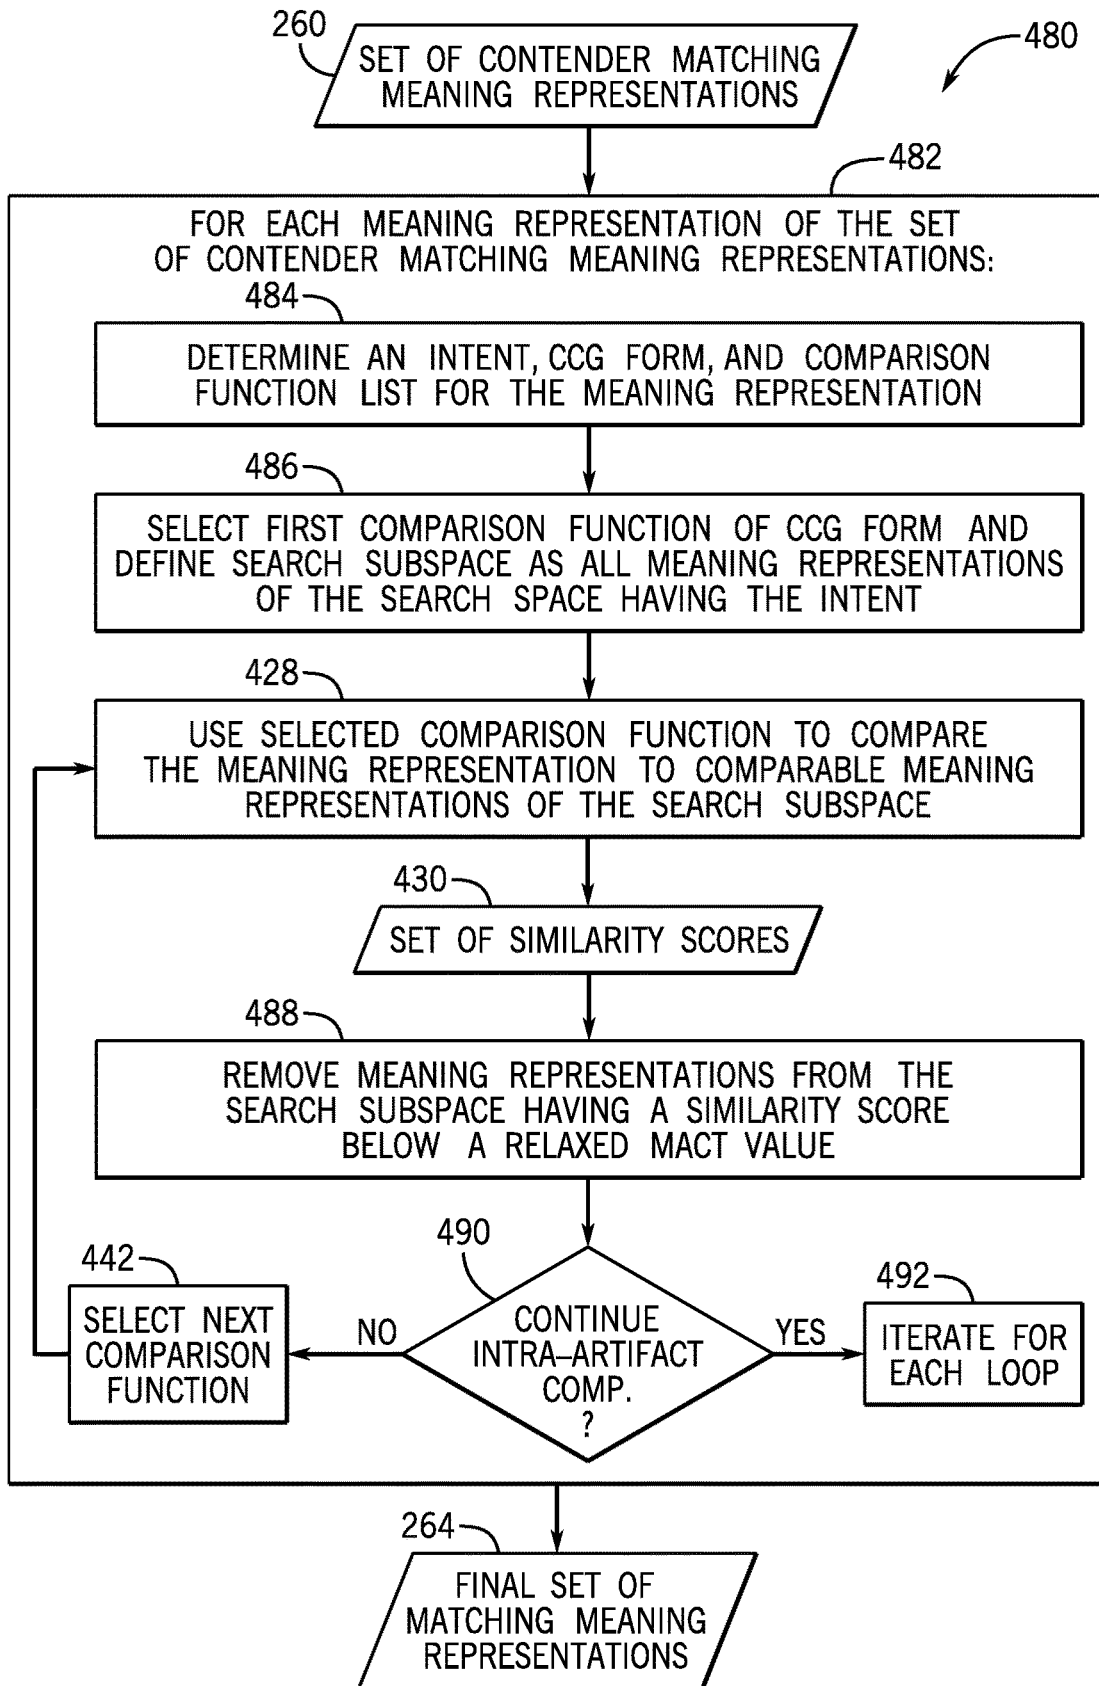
260

SET OF CONTENDER MATCHING MEANING REPRESENTATIONS

480

482

FOR EACH MEANING REPRESENTATION OF THE SET OF CONTENDER MATCHING MEANING REPRESENTATIONS:

484

DETERMINE AN INTENT, CCG FORM, AND COMPARISON FUNCTION LIST FOR THE MEANING REPRESENTATION

486

SELECT FIRST COMPARISON FUNCTION OF CCG FORM AND DEFINE SEARCH SUBSPACE AS ALL MEANING REPRESENTATIONS OF THE SEARCH SPACE HAVING THE INTENT

428

USE SELECTED COMPARISON FUNCTION TO COMPARE THE MEANING REPRESENTATION TO COMPARABLE MEANING REPRESENTATIONS OF THE SEARCH SUBSPACE

430

SET OF SIMILARITY SCORES

488

REMOVE MEANING REPRESENTATIONS FROM THE SEARCH SUBSPACE HAVING A SIMILARITY SCORE BELOW A RELAXED MACT VALUE

442

SELECT NEXT COMPARISON FUNCTION

NO

490

CONTINUE INTRA-ARTIFACT COMP. ?

YES

492

ITERATE FOR EACH LOOP

264

FINAL SET OF MATCHING MEANING REPRESENTATIONS